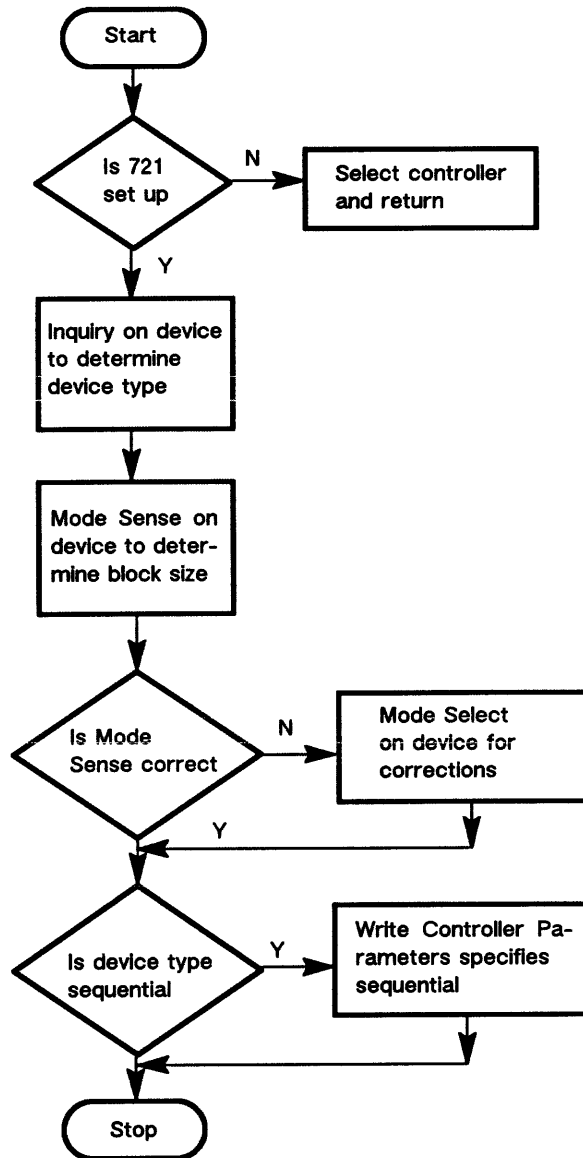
Start

Is 721 set up

N

Select controller and return

Y

Inquiry on device to determine device type

Mode Sense on device to determine block size

Is Mode Sense correct

N

Mode Select on device for corrections

Y

Is device type sequential

Y

Write Controller Parameters specifies sequential

Stop